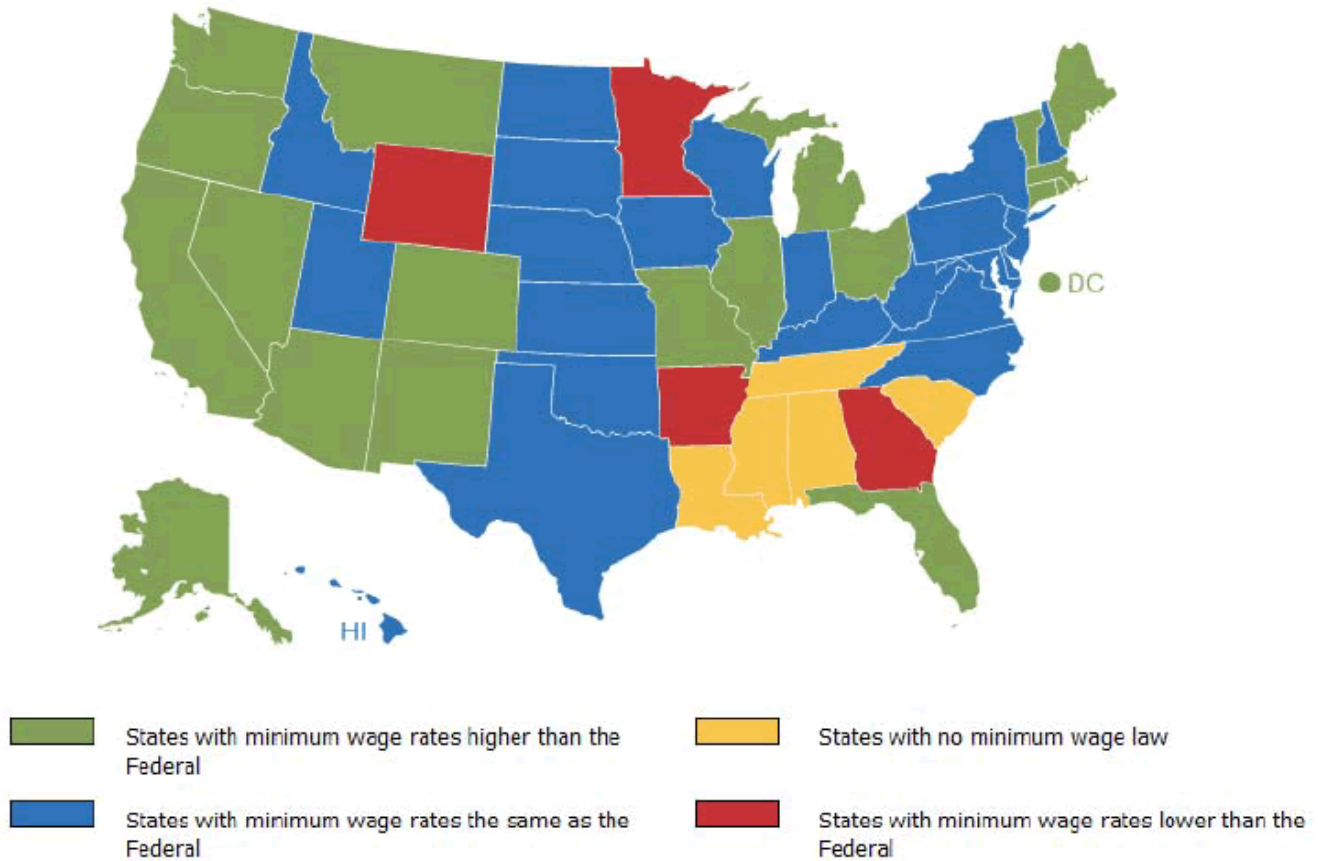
DC

HI

States with minimum wage rates higher than the Federal

States with minimum wage rates the same as the Federal

States with no minimum wage law

States with minimum wage rates lower than the Federal